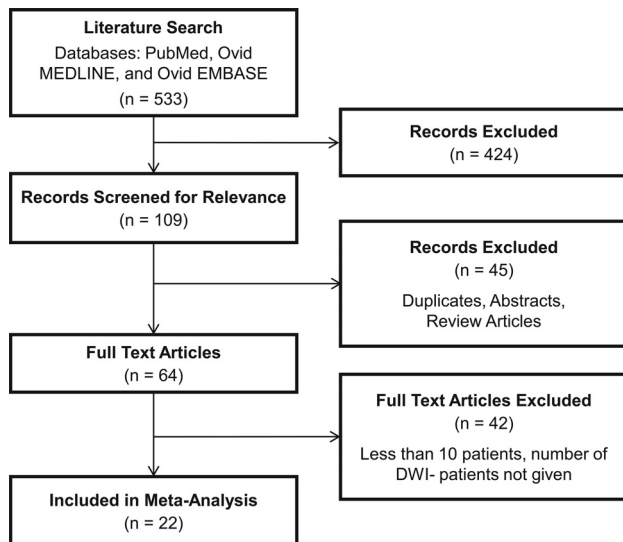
Literature Search
Databases: PubMed, Ovid MEDLINE, and Ovid EMBASE
(n = 533)

Records Excluded
(n = 424)

Records Screened for Relevance
(n = 109)

Records Excluded
(n = 45)
Duplicates, Abstracts, Review Articles

Full Text Articles
(n = 64)

Full Text Articles Excluded
(n = 42)
Less than 10 patients, number of DWI- patients not given

Included in Meta-Analysis
(n = 22)